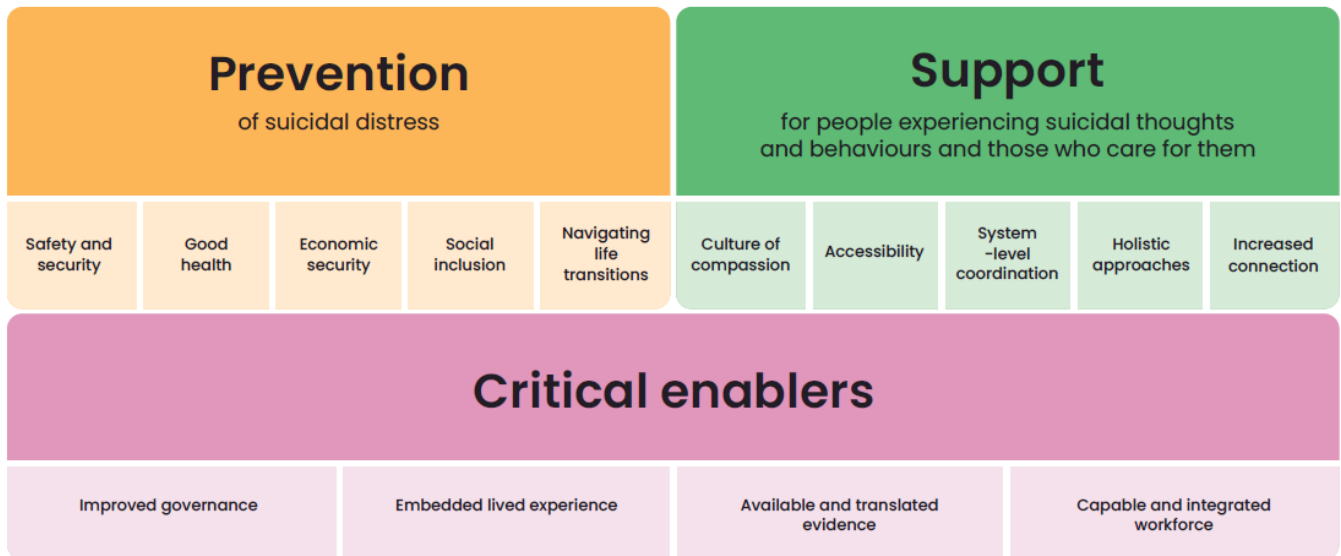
Prevention
of suicidal distress

Support
for people experiencing suicidal thoughts and behaviours and those who care for them

Safety and security

Good health

Economic security

Social inclusion

Navigating life transitions

Culture of compassion

Accessibility

System -level coordination

Holistic approaches

Increased connection

Critical enablers

Improved governance

Embedded lived experience

Available and translated evidence

Capable and integrated workforce